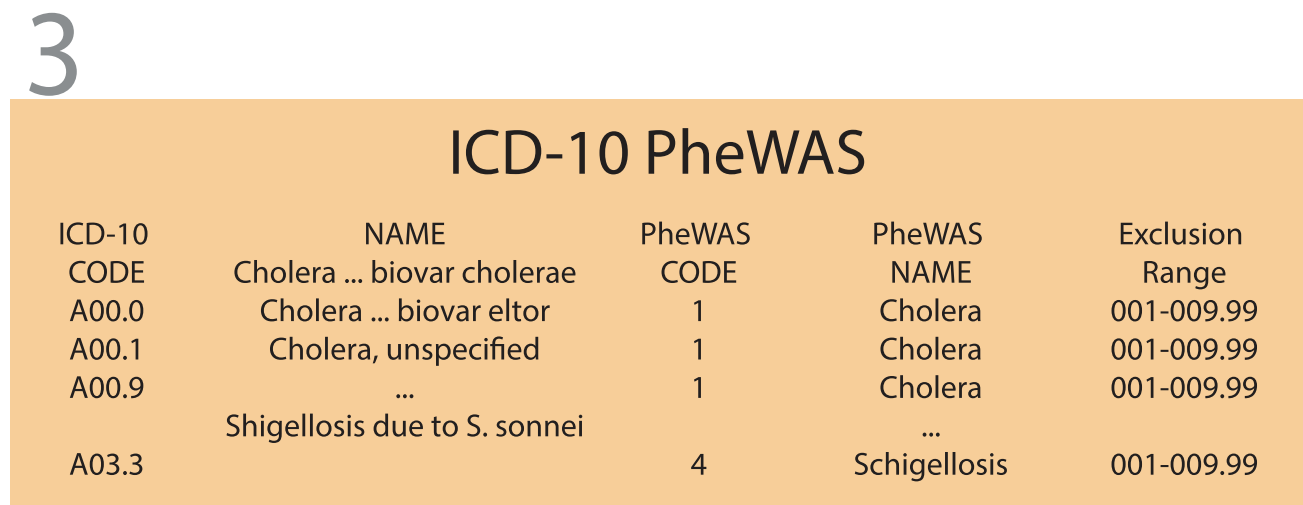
3

ICD-10 PheWAS

| ICD-10 CODE | NAME | PheWAS CODE | PheWAS NAME | Exclusion Range |
|---|---|---|---|---|
| | Cholera ... biovar cholerae | | | |
| A00.0 | Cholera ... biovar eltor | 1 | Cholera | 001-009.99 |
| A00.1 | Cholera, unspecified | 1 | Cholera | 001-009.99 |
| A00.9 | ... | 1 | Cholera | 001-009.99 |
| | Shigellosis due to S. sonnei | | ... | |
| A03.3 | | 4 | Schigellosis | 001-009.99 |